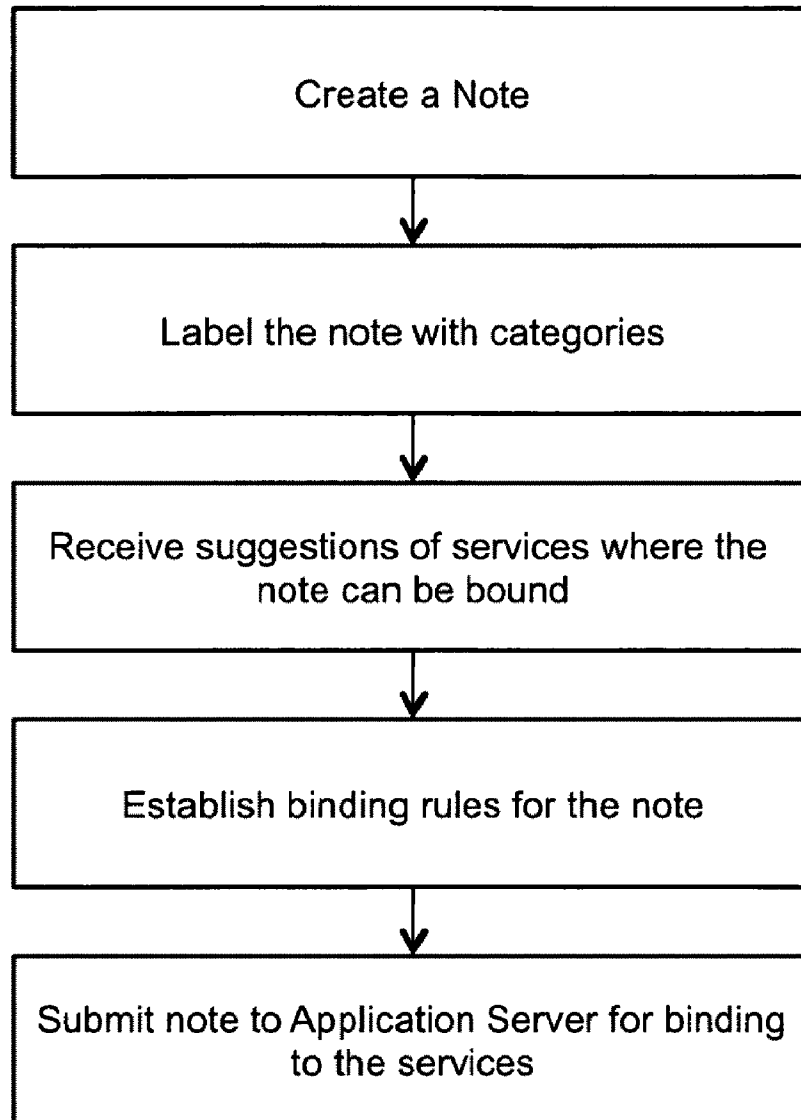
Create a Note

Label the note with categories

Receive suggestions of services where the note can be bound

Establish binding rules for the note

Submit note to Application Server for binding to the services